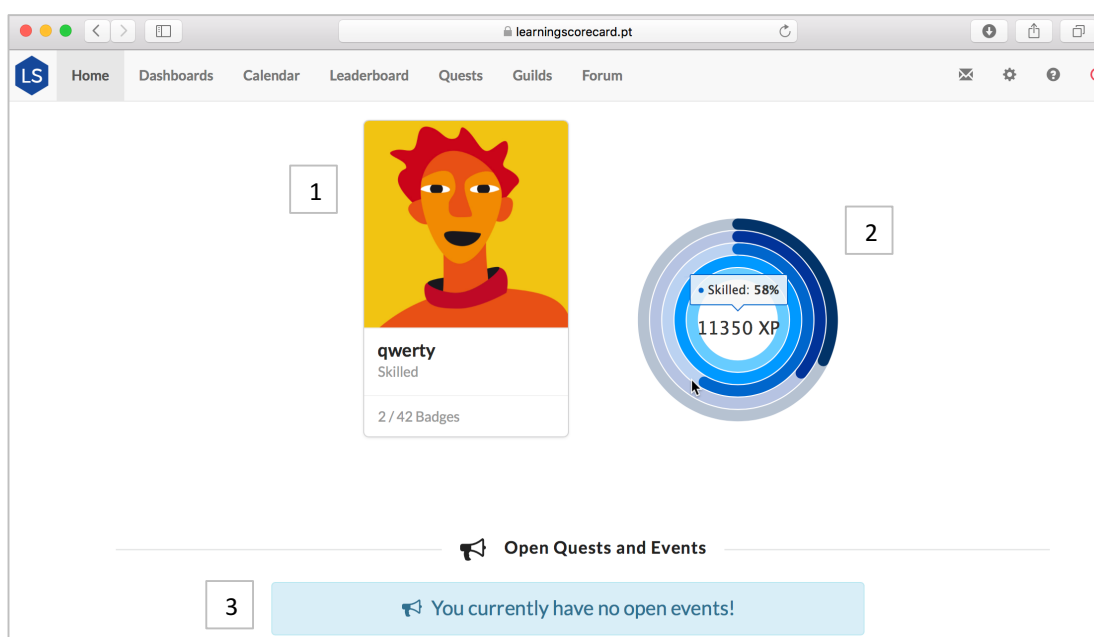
learningscorecard.pt

LS Home Dashboards Calendar Leaderboard Quests Guilds Forum

1

qwerty
Skilled

2 / 42 Badges

2

Skilled: 58%

11350 XP

Open Quests and Events

3

You currently have no open events!